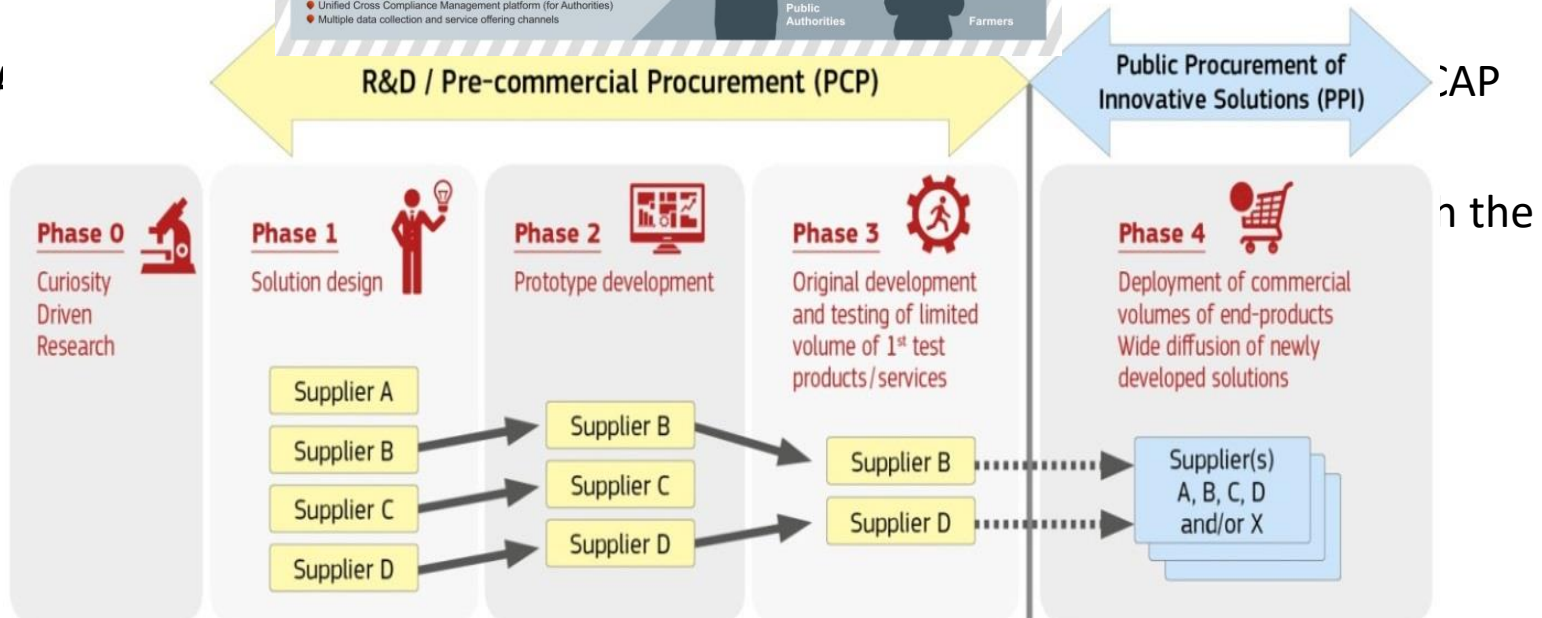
Unified Cross Compliance Management platform (for Authorities)
Multiple data collection and service offering channels
Public Authorities
Farmers

R&D / Pre-commercial Procurement (PCP)

Public Procurement of Innovative Solutions (PPI)

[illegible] CAP

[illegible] n the

Phase 0
Curiosity Driven Research

Phase 1
Solution design

Supplier A
Supplier B
Supplier C
Supplier D

Phase 2
Prototype development

Supplier B
Supplier C
Supplier D

Phase 3
Original development and testing of limited volume of 1$^{st}$ test products/services

Supplier B
Supplier D

Phase 4
Deployment of commercial volumes of end-products Wide diffusion of newly developed solutions

Supplier(s) A, B, C, D and/or X